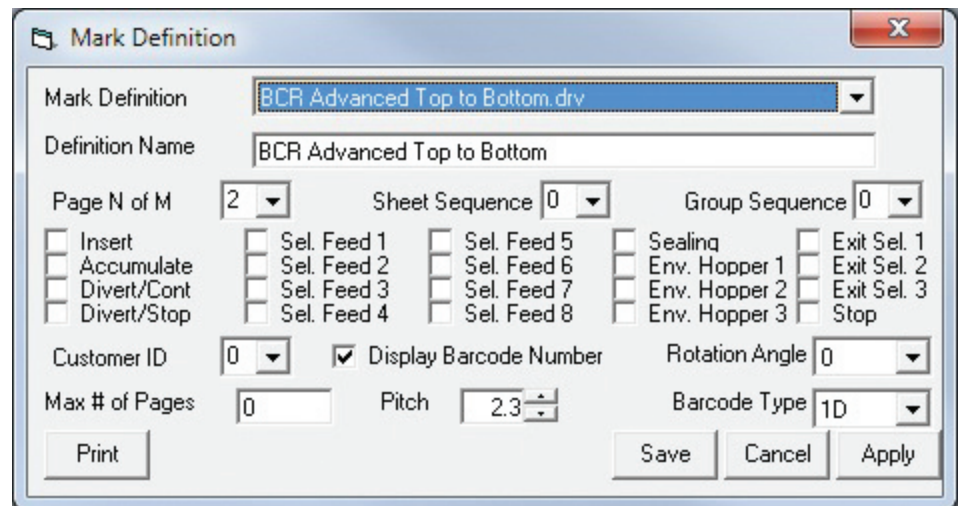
Mark Definition

Mark Definition BCR Advanced Top to Bottom.drv

Definition Name BCR Advanced Top to Bottom

Page N of M 2 Sheet Sequence 0 Group Sequence 0

Insert
Accumulate
Divert/Cont
Divert/Stop

Sel. Feed 1
Sel. Feed 2
Sel. Feed 3
Sel. Feed 4

Sel. Feed 5
Sel. Feed 6
Sel. Feed 7
Sel. Feed 8

Sealing
Env. Hopper 1
Env. Hopper 2
Env. Hopper 3

Exit Sel. 1
Exit Sel. 2
Exit Sel. 3
Stop

Customer ID 0 Display Barcode Number Rotation Angle 0

Max # of Pages 0 Pitch 2.3 Barcode Type 1D

Print Save Cancel Apply